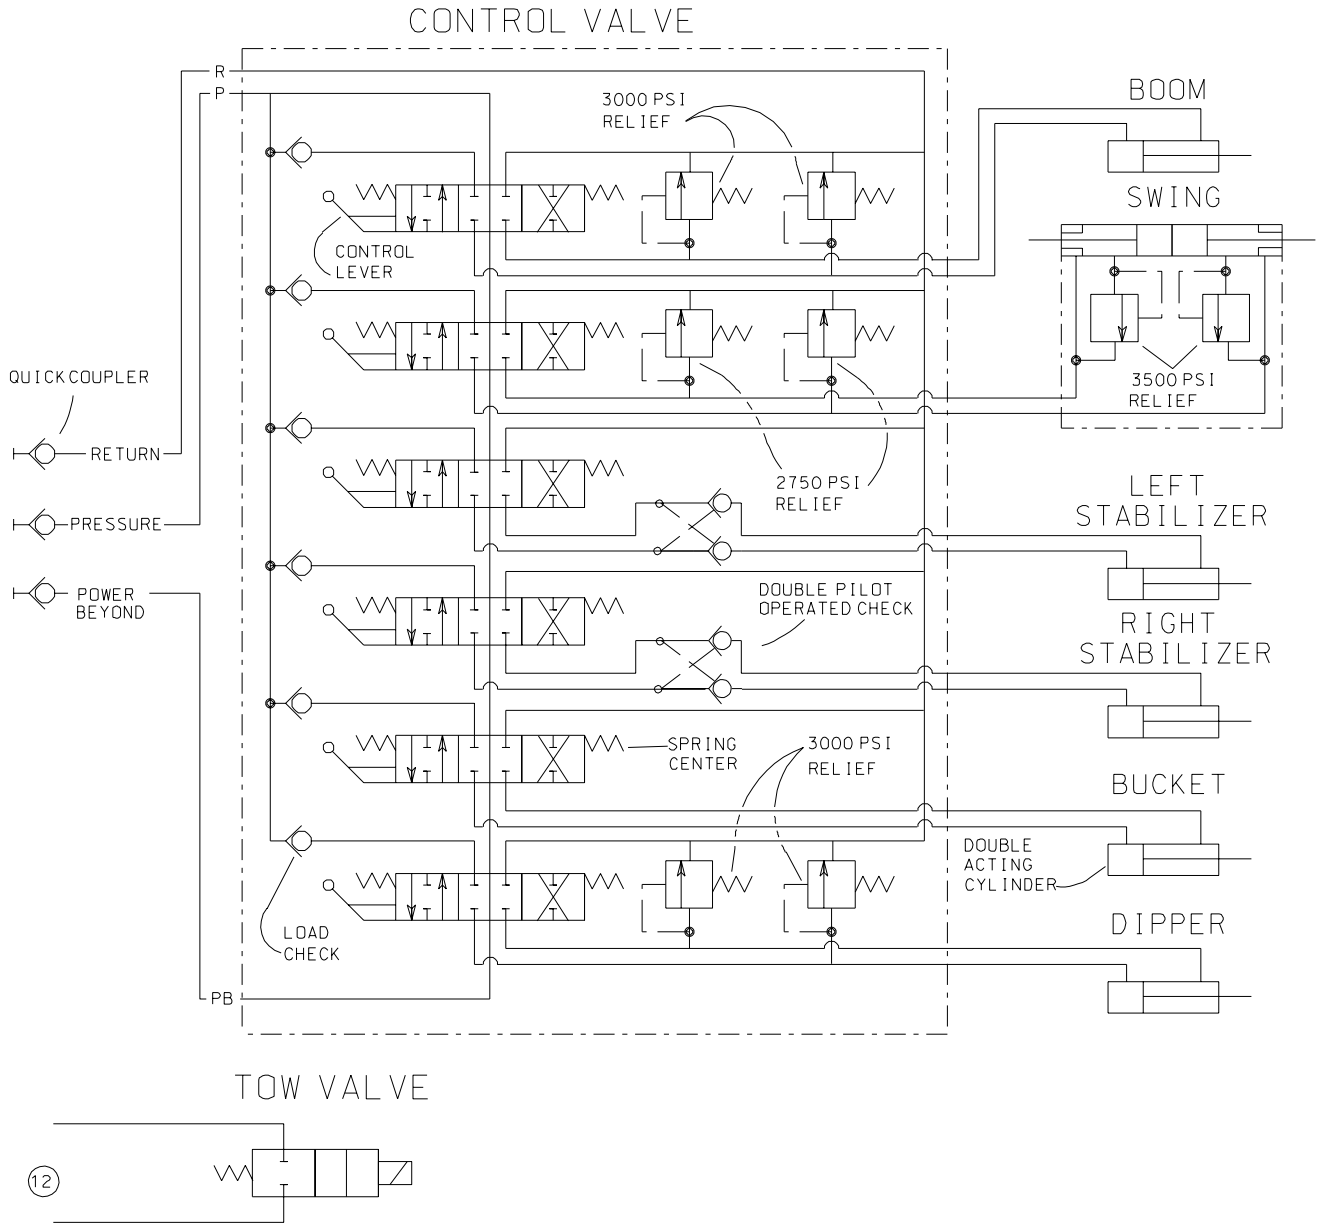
CONTROL VALVE

R
P

3000 PSI
RELIEF

BOOM

SWING

CONTROL
LEVER

QUICK COUPLER

RETURN

3500 PSI
RELIEF

PRESSURE

2750 PSI
RELIEF

LEFT
STABILIZER

POWER
BEYOND

DOUBLE PILOT
OPERATED CHECK

RIGHT
STABILIZER

SPRING
CENTER

3000 PSI
RELIEF

BUCKET

DOUBLE
ACTING
CYLINDER

DIPPER

LOAD
CHECK

PB

TOW VALVE

12